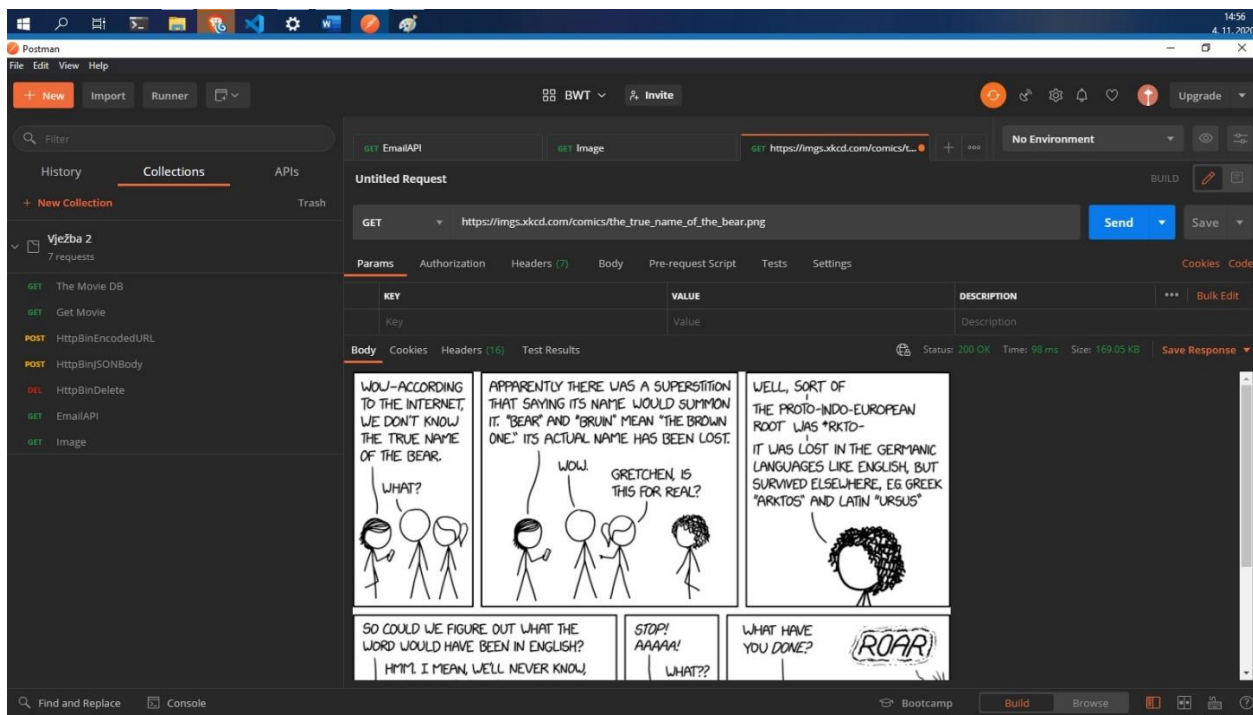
14:56
4.11.2020

Postman
File Edit View Help

+ New Import Runner

BWT Invite

Upgrade

Filter

History Collections APIs

+ New Collection Trash

Vježba 2
7 requests

GET The Movie DB
GET Get Movie
POST HttpBinEncodedURL
POST HttpBinJSONBody
DEL HttpBinDelete
GET EmailAPI
GET Image

GET EmailAPI | GET Image | GET https://imgs.xkcd.com/comics/t...

No Environment

Untitled Request

BUILD

GET https://imgs.xkcd.com/comics/the_true_name_of_the_bear.png

Send Save

Params Authorization Headers (7) Body Pre-request Script Tests Settings

Cookies Code

| KEY | VALUE | DESCRIPTION |
|---|---|---|
| Key | Value | Description |

••• Bulk Edit

Body Cookies Headers (16) Test Results

Status: 200 OK Time: 98 ms Size: 169.05 KB

Save Response

WOW—ACCORDING TO THE INTERNET, WE DON'T KNOW THE TRUE NAME OF THE BEAR.

WHAT?

APPARENTLY THERE WAS A SUPERSTITION THAT SAYING ITS NAME WOULD SUMMON IT. "BEAR" AND "BRUIN" MEAN "THE BROWN ONE." ITS ACTUAL NAME HAS BEEN LOST.

WOW.

GRETCHEN, IS THIS FOR REAL?

WELL, SORT OF THE PROTO-INDO-EUROPEAN ROOT WAS *RKTO-

IT WAS LOST IN THE GERMANIC LANGUAGES LIKE ENGLISH, BUT SURVIVED ELSEWHERE, E.G. GREEK "ARKTOS" AND LATIN "URSUS"

SO COULD WE FIGURE OUT WHAT THE WORD WOULD HAVE BEEN IN ENGLISH?

HMM. I MEAN, WE'LL NEVER KNOW,

STOP! AAAAA!

WHAT??

WHAT HAVE YOU DONE?

ROAR

Find and Replace Console

Bootcamp Build Browse